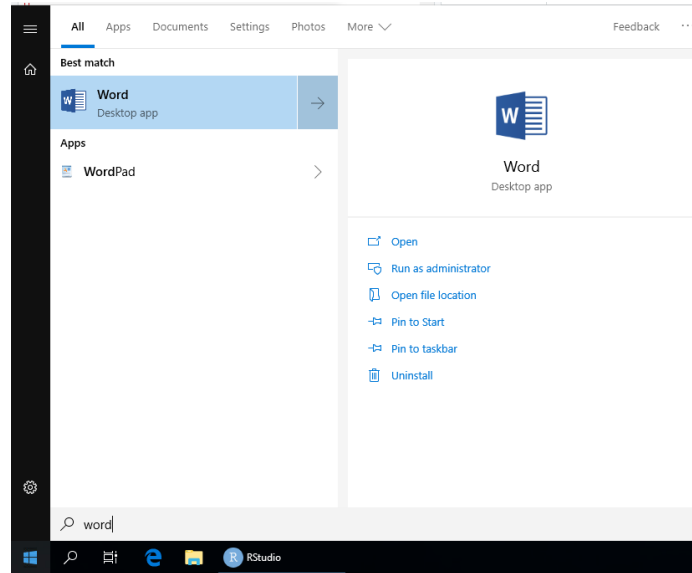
All Apps Documents Settings Photos More Feedback ···

Best match

Word
Desktop app

Apps

WordPad

Word
Desktop app

Open
Run as administrator
Open file location
Pin to Start
Pin to taskbar
Uninstall

word

RStudio